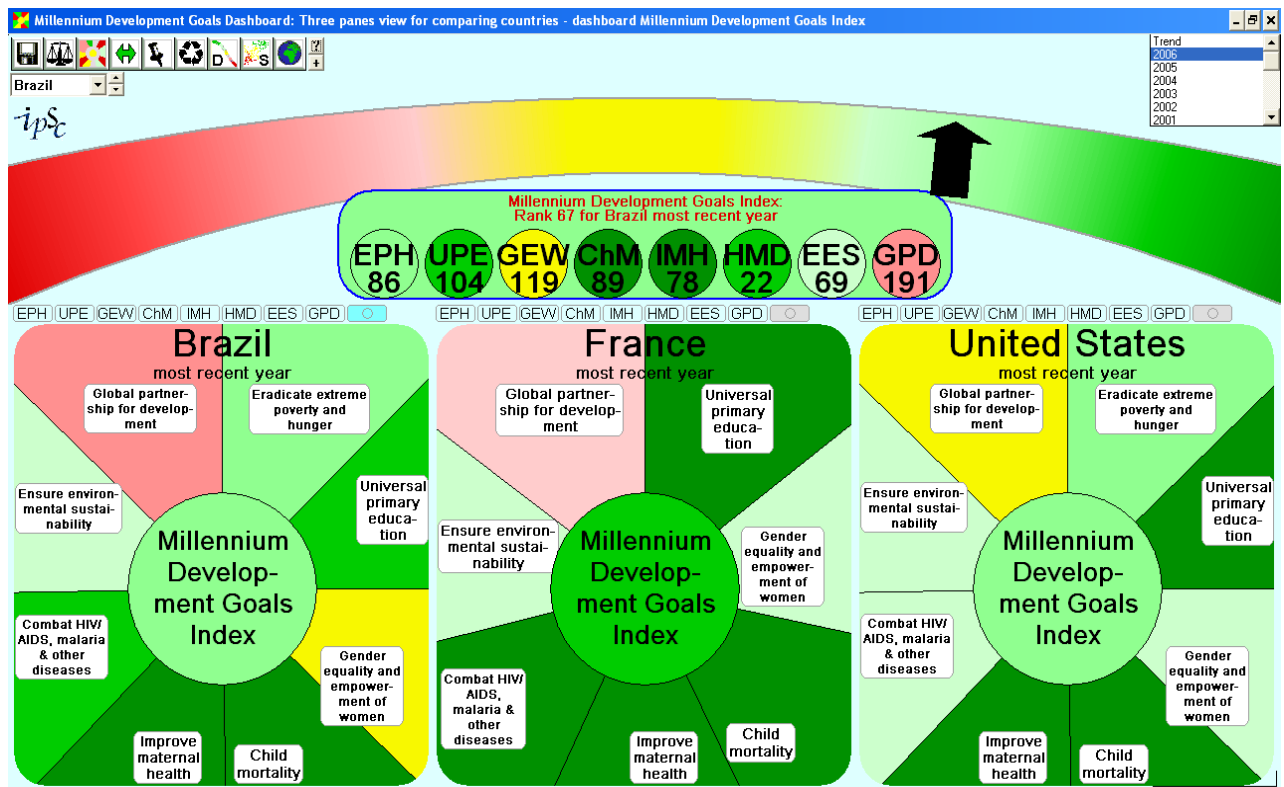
Millennium Development Goals Dashboard: Three panes view for comparing countries - dashboard Millennium Development Goals Index

D S

Brazil

Trend
2006
2005
2004
2003
2002
2001

ipsc

Millennium Development Goals Index:
Rank 67 for Brazil most recent year

EPH 86
UPE 104
GEW 119
ChM 89
IMH 78
HMD 22
EES 69
GPD 191

EPH UPE GEW ChM IMH HMD EES GPD

Brazil
most recent year

Global partnership for development
Eradicate extreme poverty and hunger
Universal primary education
Ensure environmental sustainability
Millennium Development Goals Index
Combat HIV/ AIDS, malaria & other diseases
Gender equality and empowerment of women
Improve maternal health
Child mortality

EPH UPE GEW ChM IMH HMD EES GPD

France
most recent year

Global partnership for development
Universal primary education
Ensure environmental sustainability
Millennium Development Goals Index
Gender equality and empowerment of women
Combat HIV/ AIDS, malaria & other diseases
Improve maternal health
Child mortality

EPH UPE GEW ChM IMH HMD EES GPD

United States
most recent year

Global partnership for development
Eradicate extreme poverty and hunger
Universal primary education
Ensure environmental sustainability
Millennium Development Goals Index
Combat HIV/ AIDS, malaria & other diseases
Gender equality and empowerment of women
Improve maternal health
Child mortality